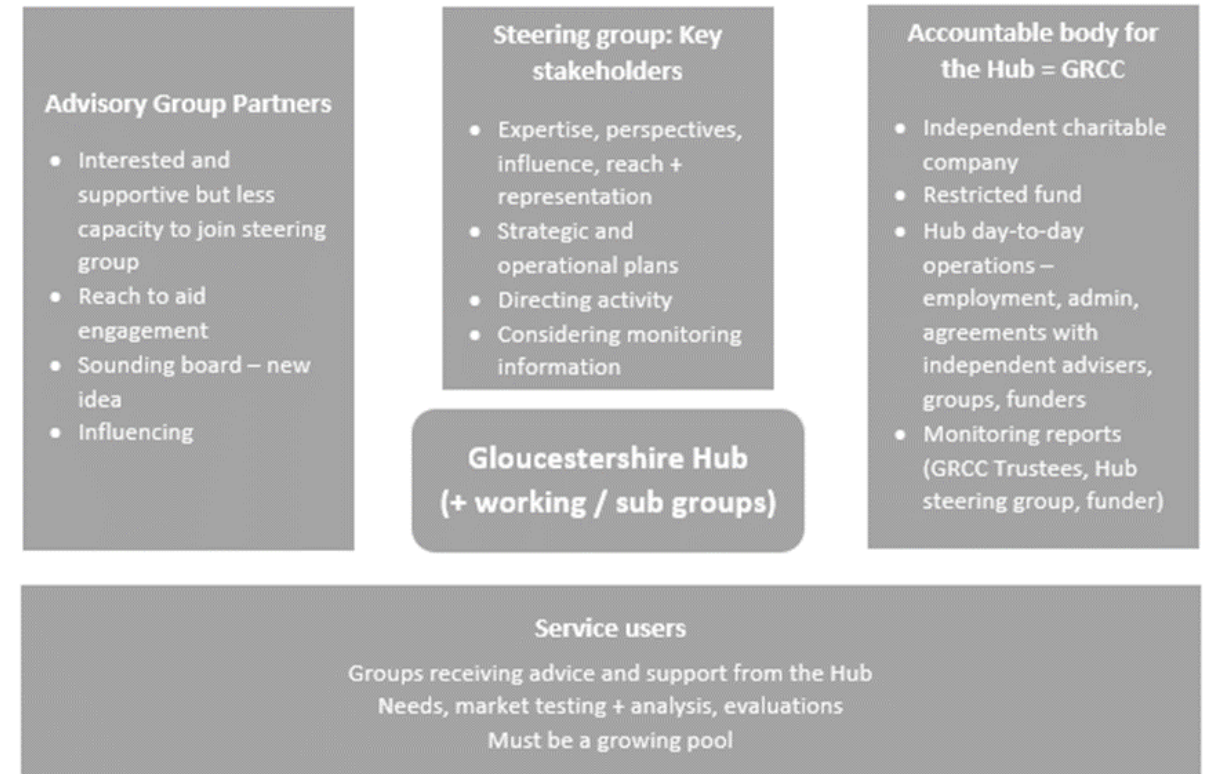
Advisory Group Partners

- Interested and supportive but less capacity to join steering group
- Reach to aid engagement
- Sounding board – new idea
- Influencing

Steering group: Key stakeholders

- Expertise, perspectives, influence, reach + representation
- Strategic and operational plans
- Directing activity
- Considering monitoring information

Gloucestershire Hub (+ working / sub groups)

Accountable body for the Hub = GRCC

- Independent charitable company
- Restricted fund
- Hub day-to-day operations – employment, admin, agreements with independent advisers, groups, funders
- Monitoring reports (GRCC Trustees, Hub steering group, funder)

Service users

Groups receiving advice and support from the Hub
Needs, market testing + analysis, evaluations
Must be a growing pool